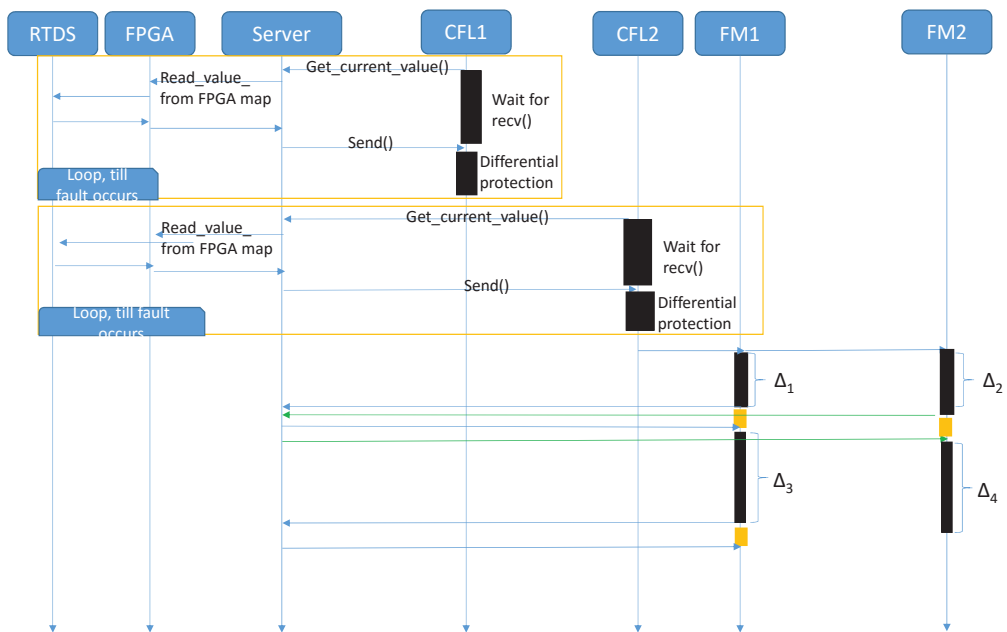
RTDS FPGA Server CFL1 CFL2 FM1 FM2

Get_current_value()

Read_value_ from FPGA map

Wait for recv()

Send()

Differential protection

Loop, till fault occurs

Get_current_value()

Read_value_ from FPGA map

Wait for recv()

Send()

Differential protection

Loop, till fault occurs

$\Delta_1$

$\Delta_2$

$\Delta_3$

$\Delta_4$